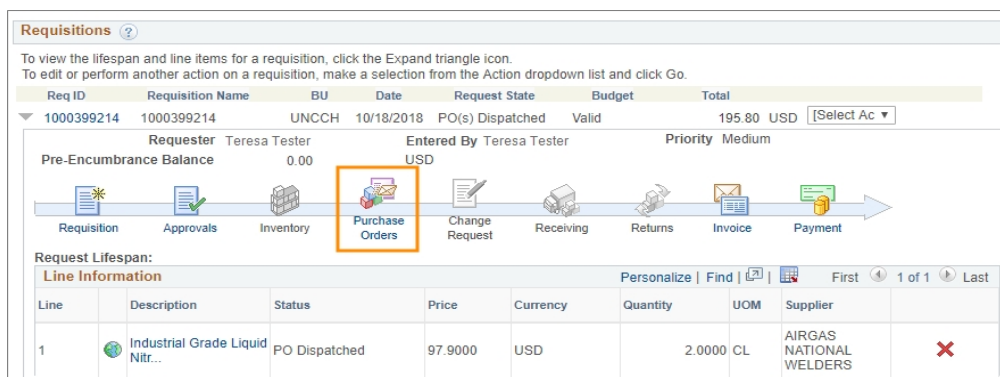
Requisitions ?

To view the lifespan and line items for a requisition, click the Expand triangle icon.
To edit or perform another action on a requisition, make a selection from the Action dropdown list and click Go.

| Req ID | Requisition Name | BU | Date | Request State | Budget | Total | |
|---|---|---|---|---|---|---|---|
| 1000399214 | 1000399214 | UNCCH | 10/18/2018 | PO(s) Dispatched | Valid | 195.80 USD | [Select Ac ▼ |

Requester Teresa Tester
Entered By Teresa Tester
Priority Medium
Pre-Encumbrance Balance 0.00 USD

Requisition
Approvals
Inventory
Purchase Orders
Change Request
Receiving
Returns
Invoice
Payment

Request Lifespan:

Line Information
Personalize | Find | First 1 of 1 Last

| Line | | Description | Status | Price | Currency | Quantity | UOM | Supplier | |
|---|---|---|---|---|---|---|---|---|---|
| 1 | | Industrial Grade Liquid Nitr... | PO Dispatched | 97.9000 | USD | 2.0000 | CL | AIRGAS NATIONAL WELDERS | ✕ |